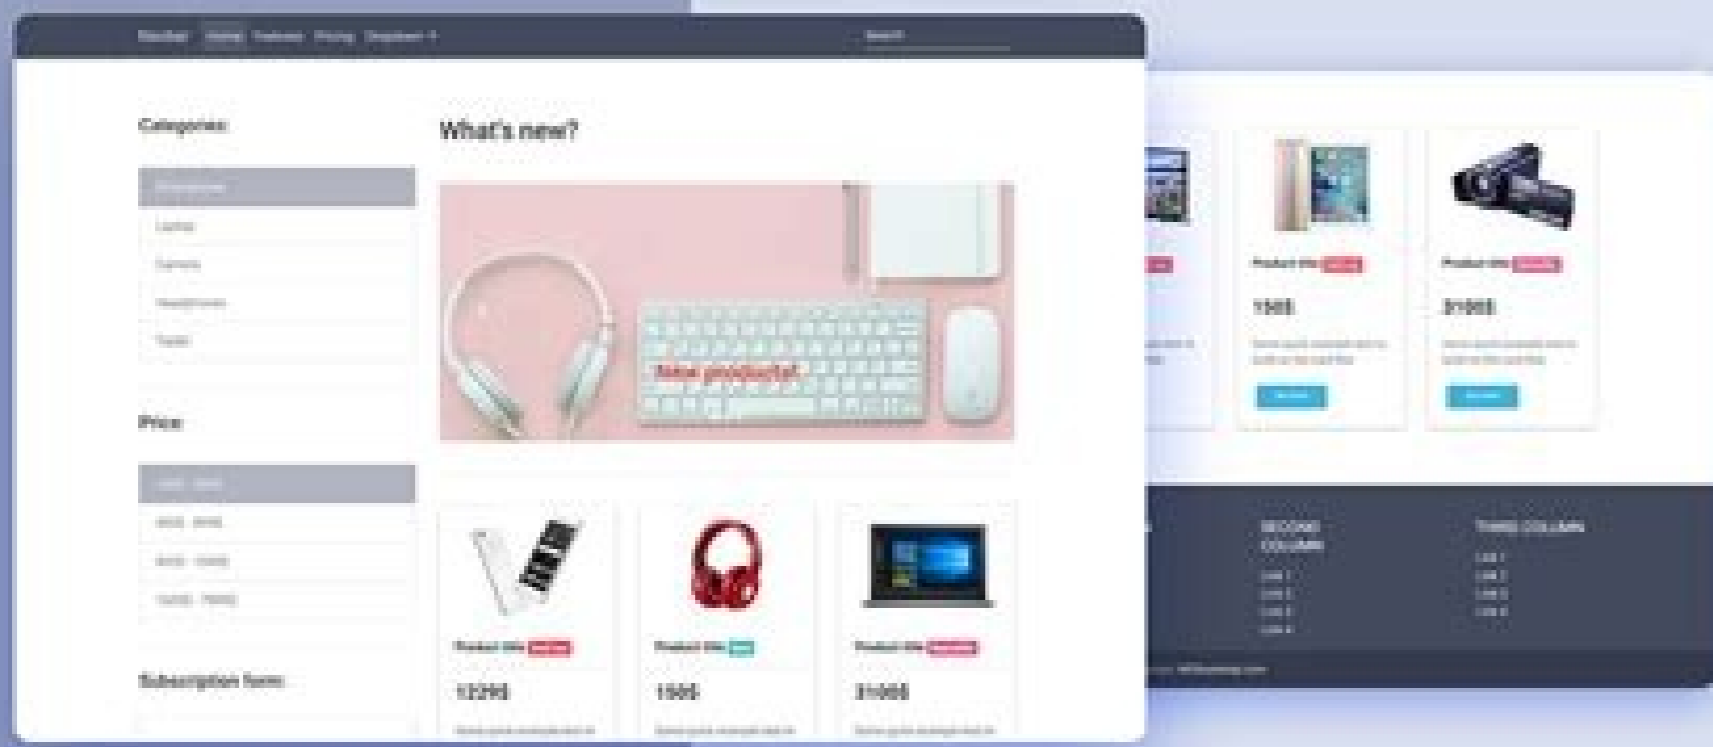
Navbar Home Features Pricing Dropdown

Search

Categories:

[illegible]
Laptop
Camera
Headphones
Tablet

Price:

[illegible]
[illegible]
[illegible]
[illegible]

Subscription form:

What's new?

New products!

Product title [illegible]
1229$

Product title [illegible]
150$

Product title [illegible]
3100$

Product title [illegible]
150$

Product title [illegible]
3100$

SECOND COLUMN
Link 1
Link 2
Link 3
Link 4

THIRD COLUMN
Link 1
Link 2
Link 3
Link 4